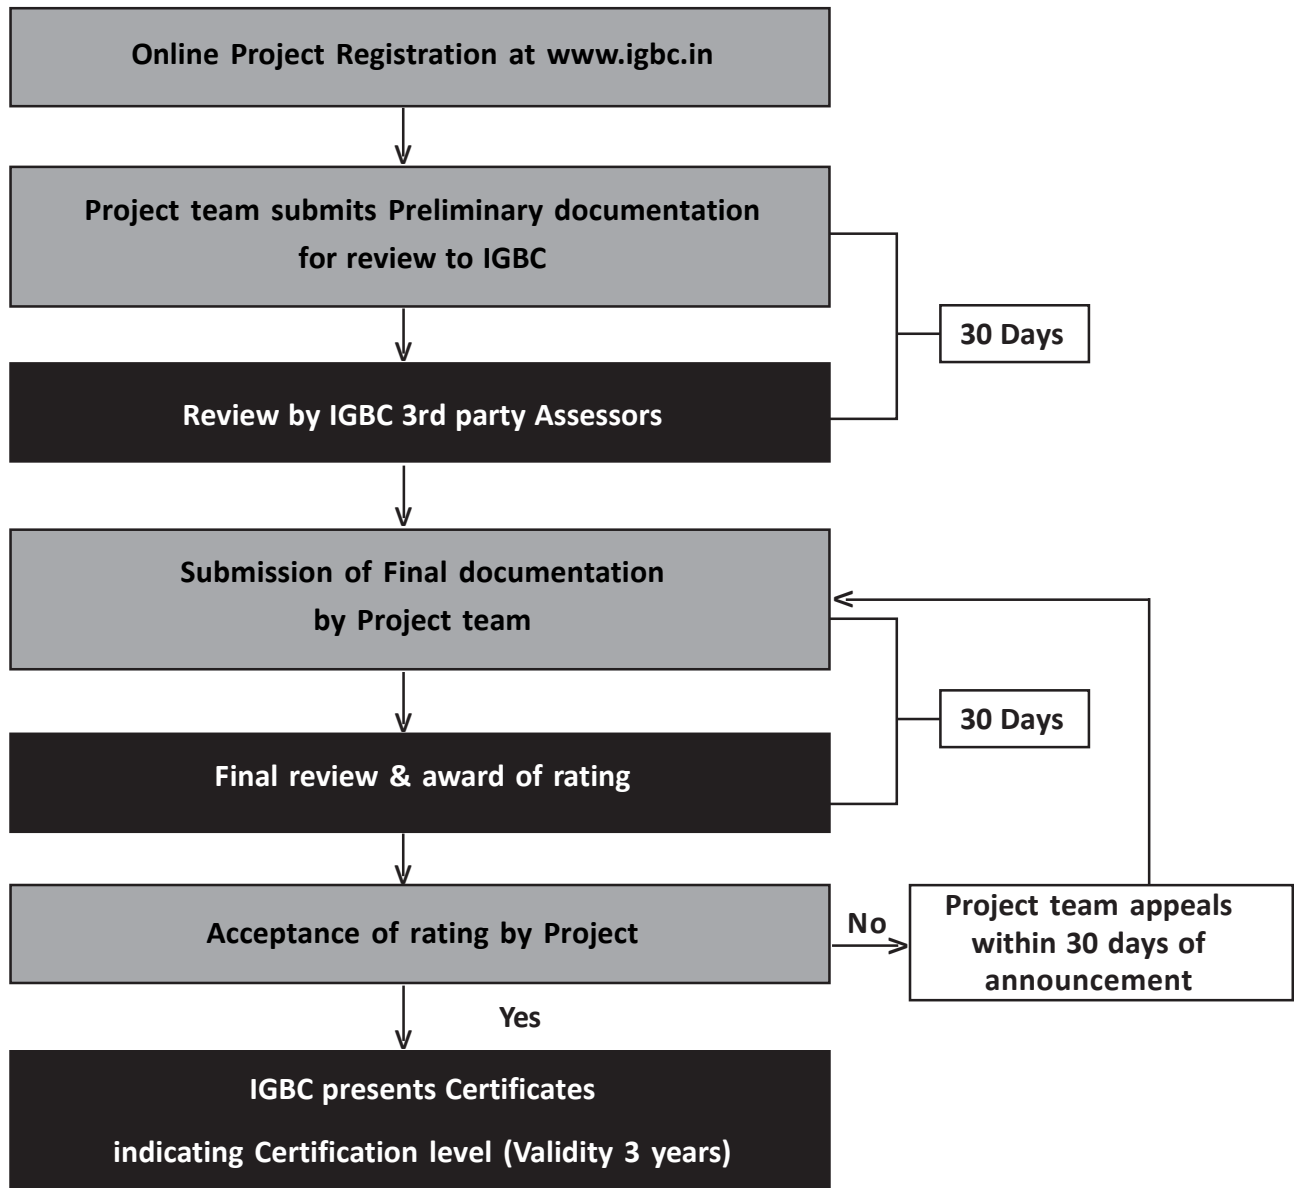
Online Project Registration at www.igbc.in

Project team submits Preliminary documentation for review to IGBC

30 Days

Review by IGBC 3rd party Assessors

Submission of Final documentation by Project team

30 Days

Final review & award of rating

Acceptance of rating by Project

No

Project team appeals within 30 days of announcement

Yes

IGBC presents Certificates

indicating Certification level (Validity 3 years)